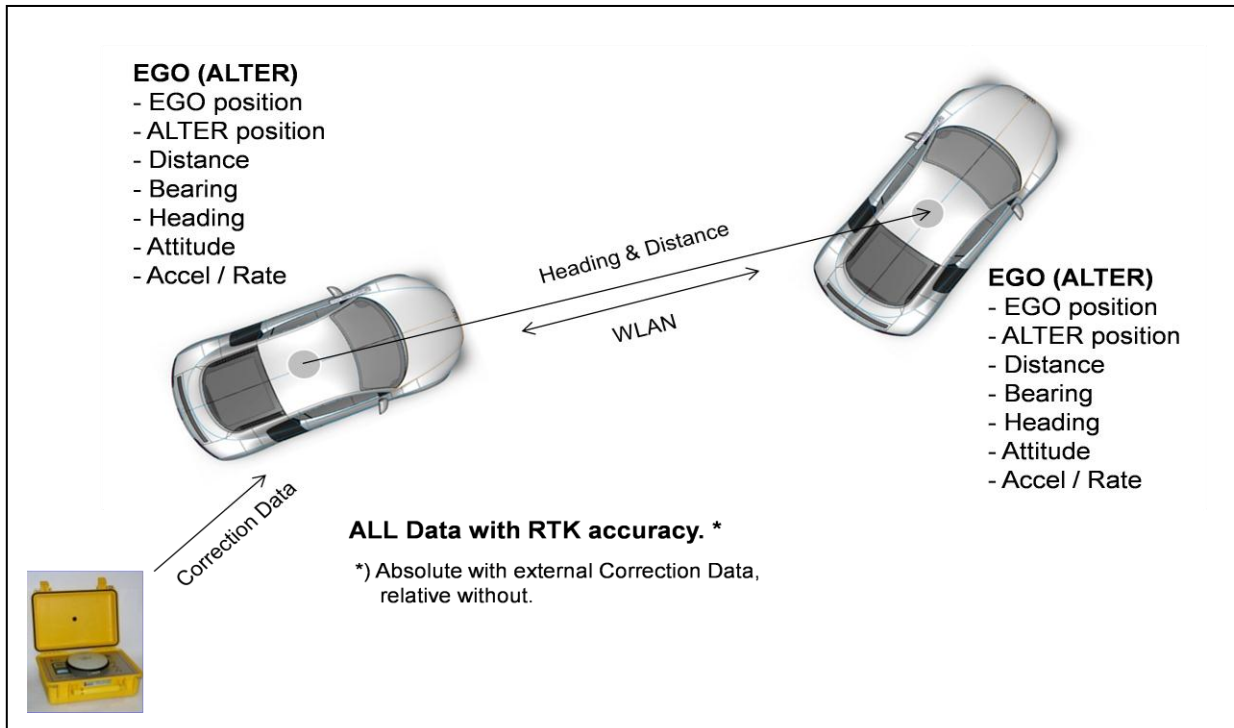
EGO (ALTER)
- EGO position
- ALTER position
- Distance
- Bearing
- Heading
- Attitude
- Accel / Rate

Heading & Distance

WLAN

EGO (ALTER)
- EGO position
- ALTER position
- Distance
- Bearing
- Heading
- Attitude
- Accel / Rate

Correction Data

ALL Data with RTK accuracy. *

*) Absolute with external Correction Data, relative without.